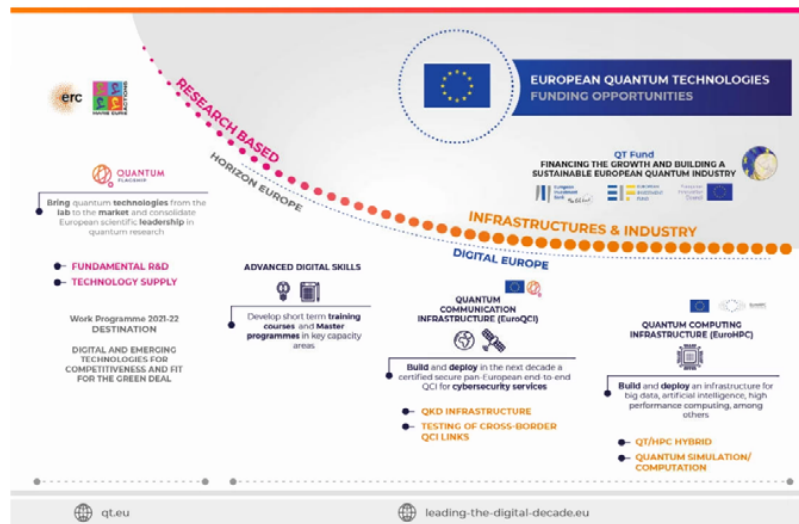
erc

MARIE CURIE

RESEARCH BASED

HORIZON EUROPE

EUROPEAN QUANTUM TECHNOLOGIES
FUNDING OPPORTUNITIES

QT Fund
FINANCING THE GROWTH AND BUILDING A SUSTAINABLE EUROPEAN QUANTUM INDUSTRY

INFRASTRUCTURES & INDUSTRY

DIGITAL EUROPE

QUANTUM FLAGSHIP

Bring quantum technologies from the lab to the market and consolidate European scientific leadership in quantum research

FUNDAMENTAL R&D
TECHNOLOGY SUPPLY

Work Programme 2021-22
DESTINATION

DIGITAL AND EMERGING TECHNOLOGIES FOR COMPETITIVENESS AND FIT FOR THE GREEN DEAL

ADVANCED DIGITAL SKILLS

Develop short term training courses and Master programmes in key capacity areas

QUANTUM COMMUNICATION INFRASTRUCTURE (EuroQCI)

Build and deploy in the next decade a certified secure pan-European end-to-end QCI for cybersecurity services

QKD INFRASTRUCTURE
TESTING OF CROSS-BORDER QCI LINKS

QUANTUM COMPUTING INFRASTRUCTURE (EuroHPC)

Build and deploy an infrastructure for big data, artificial intelligence, high performance computing, among others

QT/HPC HYBRID
QUANTUM SIMULATION/ COMPUTATION

qt.eu

leading-the-digital-decade.eu